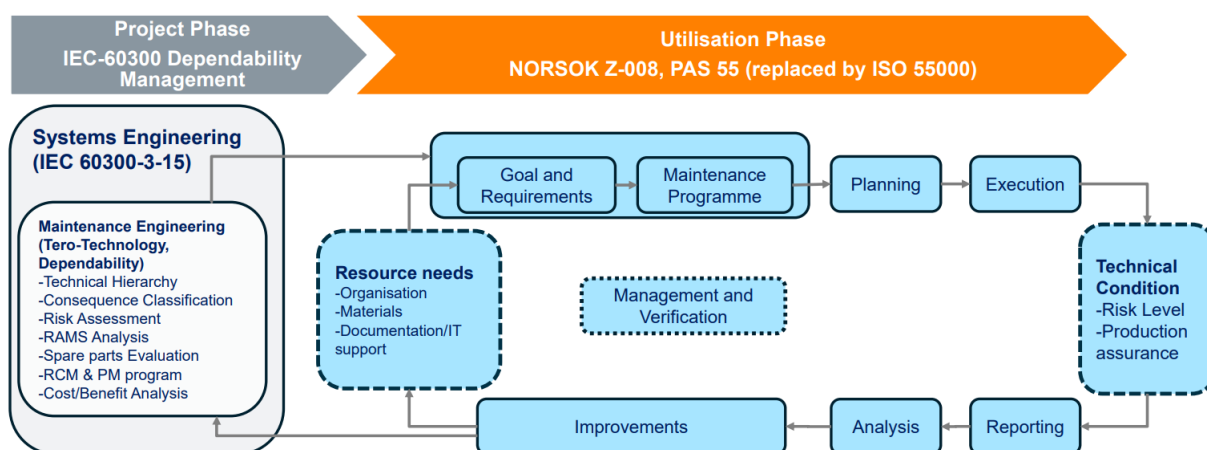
Project Phase
IEC-60300 Dependability Management

Utilisation Phase
NORSOK Z-008, PAS 55 (replaced by ISO 55000)

Systems Engineering (IEC 60300-3-15)

Maintenance Engineering (Tero-Technology, Dependability)
-Technical Hierarchy
-Consequence Classification
-Risk Assessment
-RAMS Analysis
-Spare parts Evaluation
-RCM & PM program
-Cost/Benefit Analysis

Goal and Requirements

Maintenance Programme

Planning

Execution

Resource needs
-Organisation
-Materials
-Documentation/IT support

Management and Verification

Technical Condition
-Risk Level
-Production assurance

Improvements

Analysis

Reporting